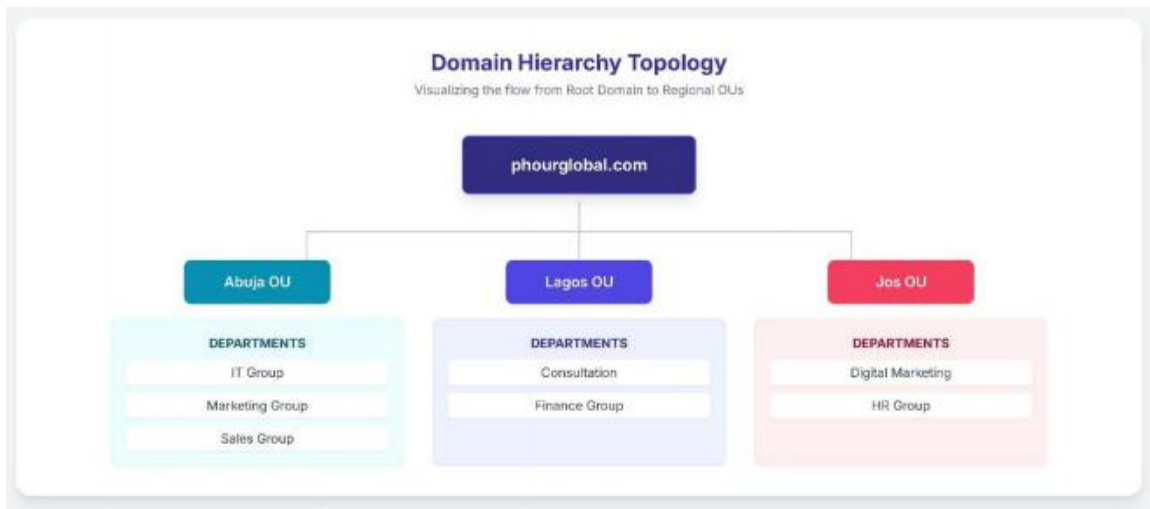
Domain Hierarchy Topology

Visualizing the flow from Root Domain to Regional OUs

phourglobal.com

Abuja OU

Lagos OU

Jos OU

DEPARTMENTS

IT Group

Marketing Group

Sales Group

DEPARTMENTS

Consultation

Finance Group

DEPARTMENTS

Digital Marketing

HR Group